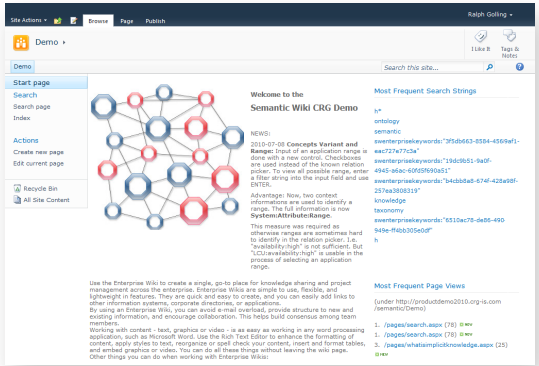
Site Actions | Browse | Page | Publish | Ralph Golling

Demo ▸

I Like It | Tags & Notes

Demo

Search this site...

Start page

Search
Search page
Index

Actions
Create new page
Edit current page

Recycle Bin
All Site Content

Welcome to the

Semantic Wiki CRG Demo

NEWS:

2010-07-08 **Concepts Variant and Range:** Input of an application range is done with a new control. Checkboxes are used instead of the known relation picker. To view all possible range, enter a filter string into the input field and use ENTER.

Advantage: Now, two context informations are used to identify a range. The full information is now **System:Attribute:Range.**

This measure was required as otherwise ranges are sometimes hard to identify in the relation picker. I.e. "availability:high" is not sufficient. But "LCU:availability:high" is usable in the process of selecting an application range.

Use the Enterprise Wiki to create a single, go-to place for knowledge sharing and project management across the enterprise. Enterprise Wikis are simple to use, flexible, and lightweight in features. They are quick and easy to create, and you can easily add links to other information systems, corporate directories, or applications.
By using an Enterprise Wiki, you can avoid e-mail overload, provide structure to new and existing information, and encourage collaboration. This helps build consensus among team members.
Working with content - text, graphics or video - is as easy as working in any word processing application, such as Microsoft Word. Use the Rich Text Editor to enhance the formatting of content, apply styles to text, reorganize or spell check your content, insert and format tables, and embed graphics or video. You can do all these things without leaving the wiki page. Other things you can do when working with Enterprise Wikis:

Most Frequent Search Strings

h*
ontology
semantic
swenterprisekeywords:"3f5db663-8584-4569af1-eac727e77c5a"
swenterprisekeywords:"19dc9b51-9a0f-4945-a6ac-60f05f690a51"
swenterprisekeywords:"b4cbb8a8-674f-428a98f-257ea3808319"
knowledge
taxonomy
swenterprisekeywords:"6510ac78-de86-490949e-ff4bb305e0df"
h

Most Frequent Page Views

(under http://productdemo2010.crg-is.com/semantic/Demo)

1. ./pages/search.aspx (78) new
1. ./pages/search.aspx (78) new
3. ./pages/whatisimplicitknowledge.aspx (25) new